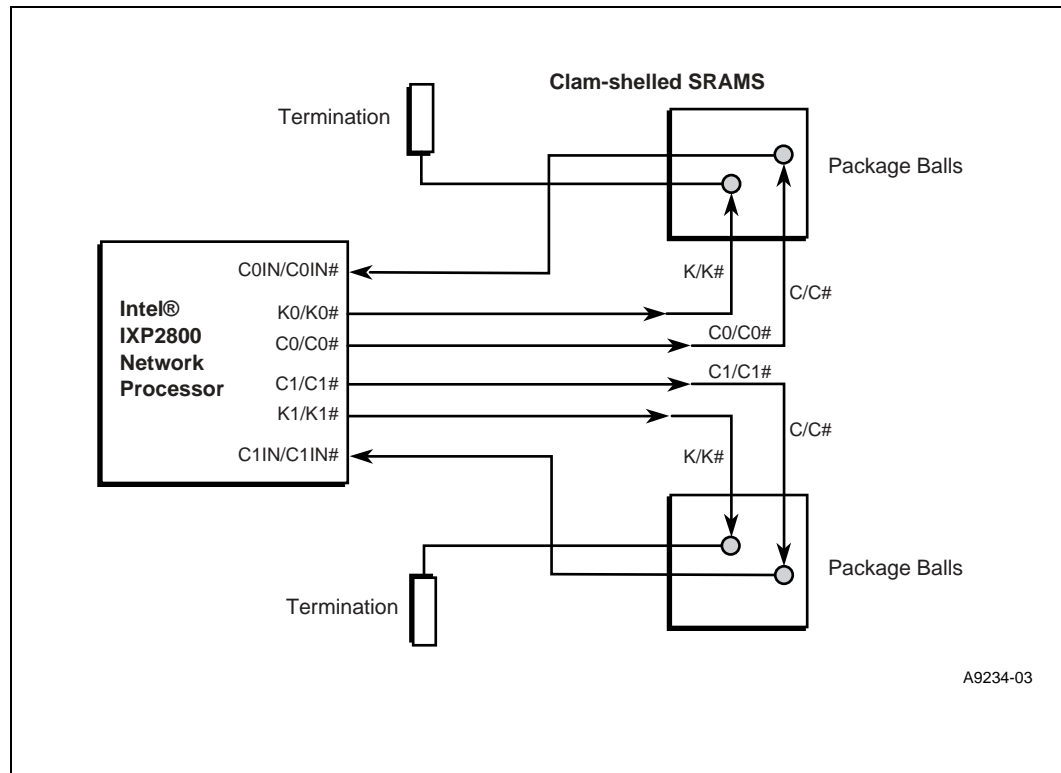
Clam-shelled SRAMS

Termination

Package Balls

C0IN/C0IN#

Intel®
IXP2800
Network
Processor

K0/K0#

C0/C0#

C1/C1#

K1/K1#

C1IN/C1IN#

K/K#

C/C#

C0/C0#

C1/C1#

C/C#

K/K#

Package Balls

Termination

A9234-03